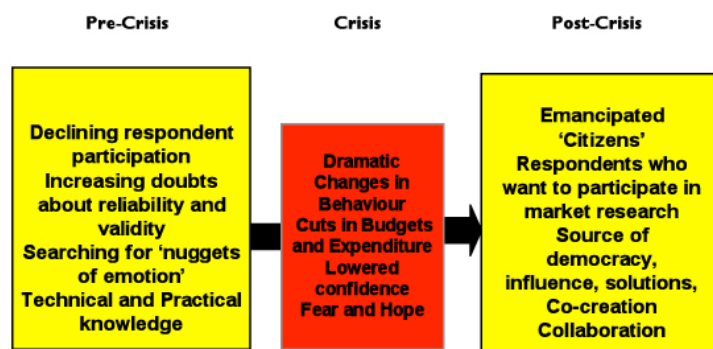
Pre-Crisis

Crisis

Post-Crisis

Declining respondent participation
Increasing doubts about reliability and validity
Searching for 'nuggets of emotion'
Technical and Practical knowledge

Dramatic Changes in Behaviour
Cuts in Budgets and Expenditure
Lowered confidence
Fear and Hope

Emancipated 'Citizens'
Respondents who want to participate in market research
Source of democracy, influence, solutions,
Co-creation
Collaboration